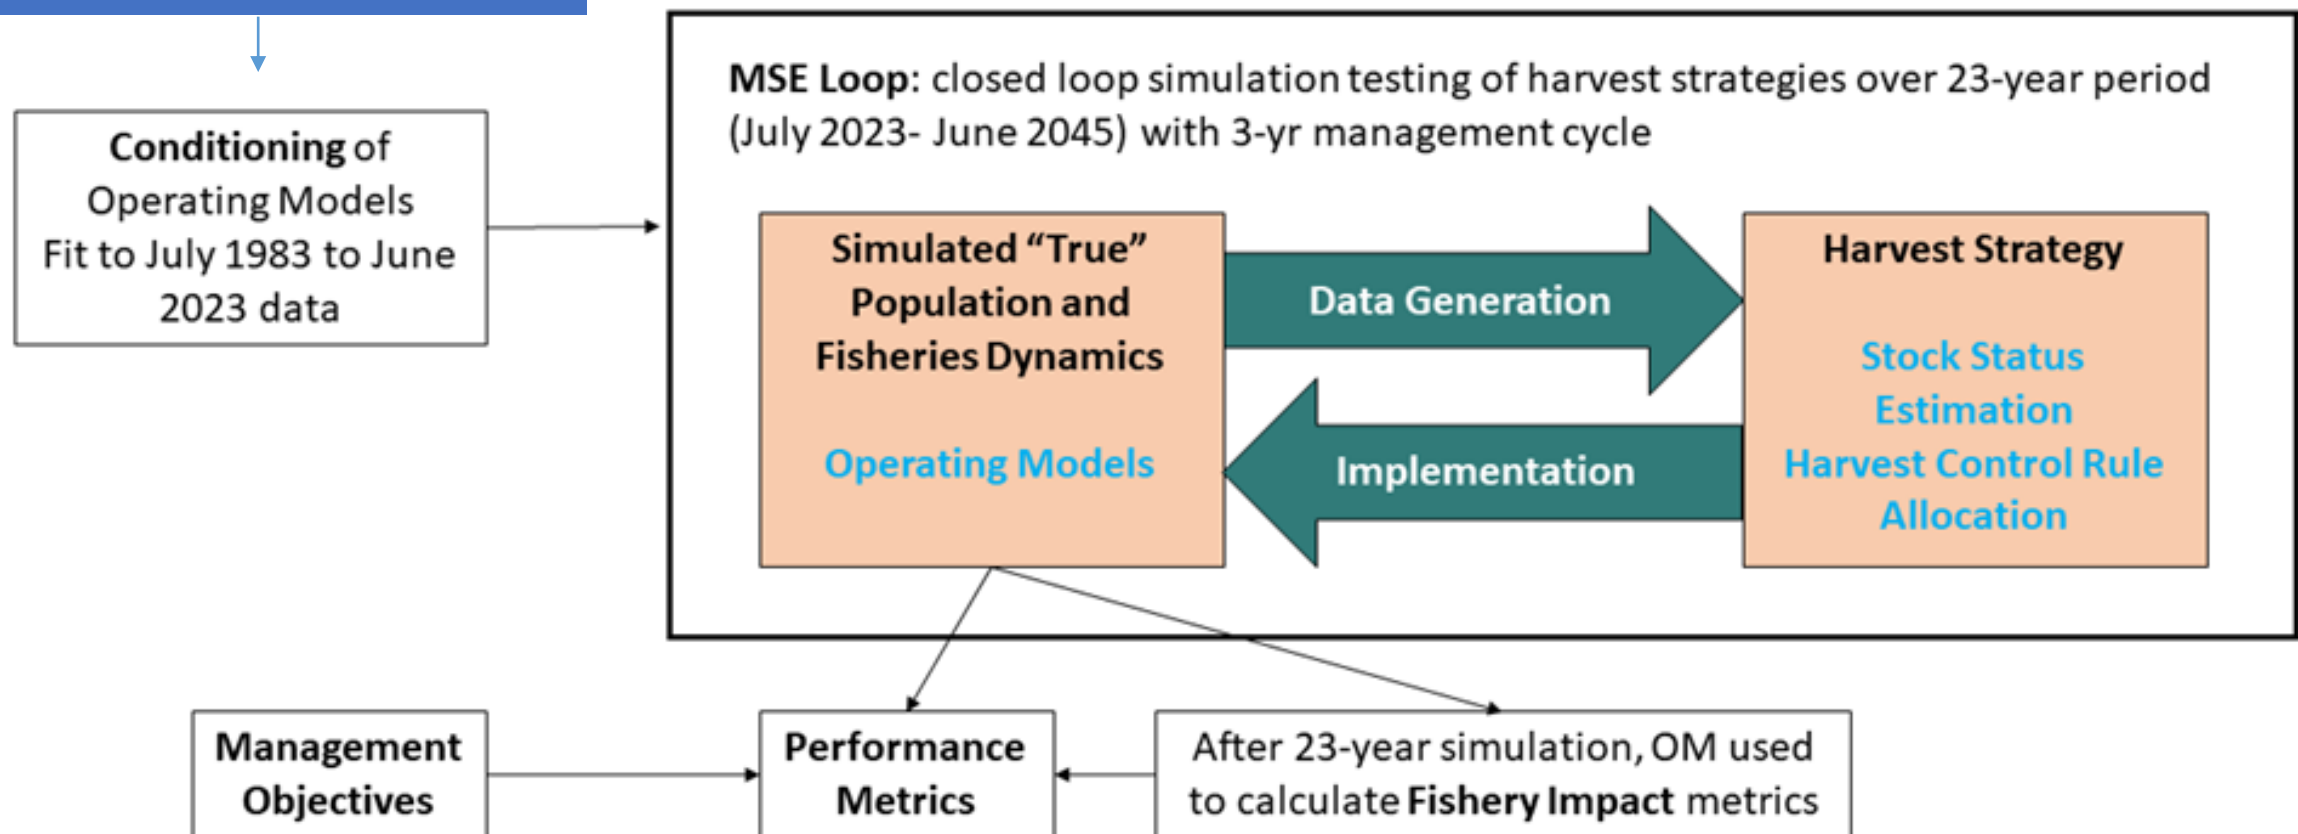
Conditioning of Operating Models Fit to July 1983 to June 2023 data

MSE Loop: closed loop simulation testing of harvest strategies over 23-year period (July 2023- June 2045) with 3-yr management cycle

Simulated "True" Population and Fisheries Dynamics

Operating Models

Data Generation

Implementation

Harvest Strategy

Stock Status Estimation
Harvest Control Rule
Allocation

Management Objectives

Performance Metrics

After 23-year simulation, OM used to calculate Fishery Impact metrics